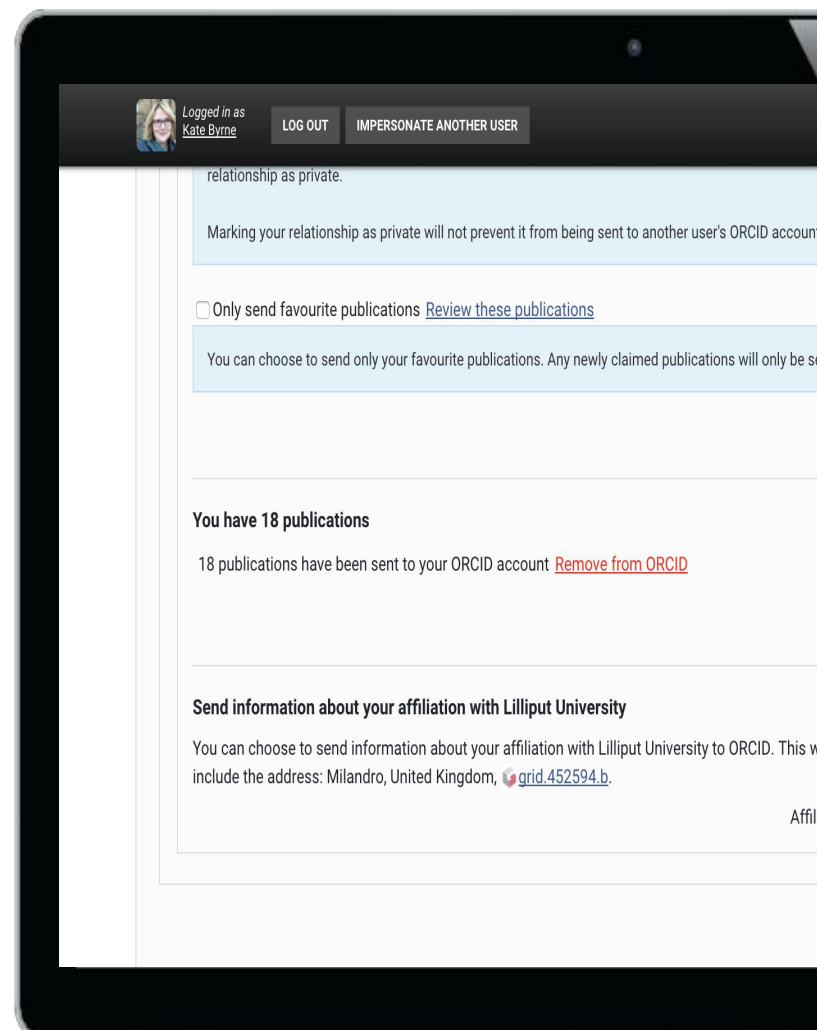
Logged in as
Kate Byrne

LOG OUT

IMPERSONATE ANOTHER USER

relationship as private.

Marking your relationship as private will not prevent it from being sent to another user's ORCID accoun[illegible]

Only send favourite publications Review these publications

You can choose to send only your favourite publications. Any newly claimed publications will only be s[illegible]

You have 18 publications

18 publications have been sent to your ORCID account Remove from ORCID

Send information about your affiliation with Lilliput University

You can choose to send information about your affiliation with Lilliput University to ORCID. This w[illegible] include the address: Milandro, United Kingdom, grid.452594.b.

Affil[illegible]